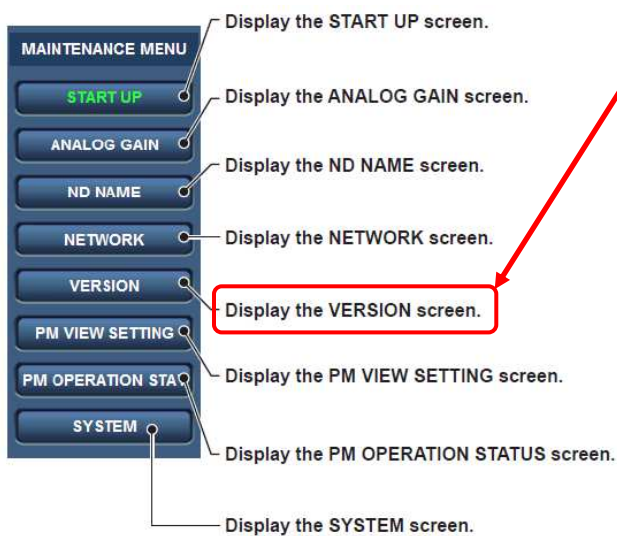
MAINTENANCE MENU

START UP

ANALOG GAIN

ND NAME

NETWORK

VERSION

PM VIEW SETTING

PM OPERATION STA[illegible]

SYSTEM

Display the START UP screen.

Display the ANALOG GAIN screen.

Display the ND NAME screen.

Display the NETWORK screen.

Display the VERSION screen.

Display the PM VIEW SETTING screen.

Display the PM OPERATION STATUS screen.

Display the SYSTEM screen.